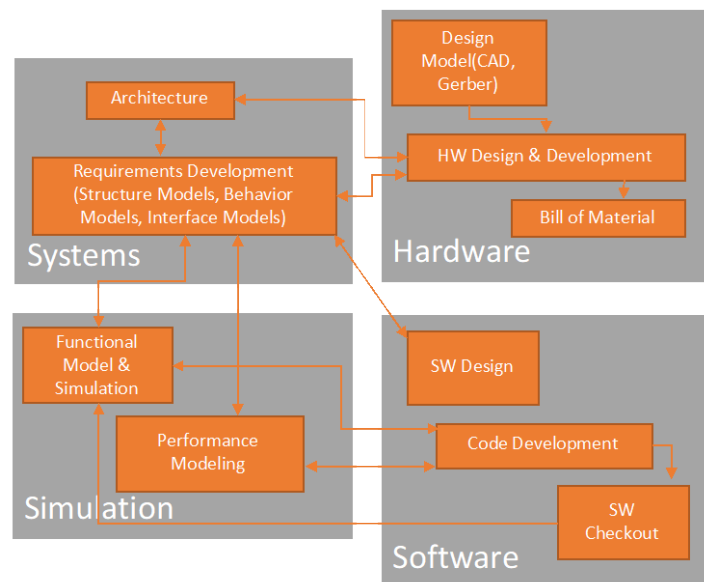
Architecture

Requirements Development (Structure Models, Behavior Models, Interface Models)

Systems

Design Model(CAD, Gerber)

HW Design & Development

Bill of Material

Hardware

Functional Model & Simulation

Performance Modeling

Simulation

SW Design

Code Development

SW Checkout

Software